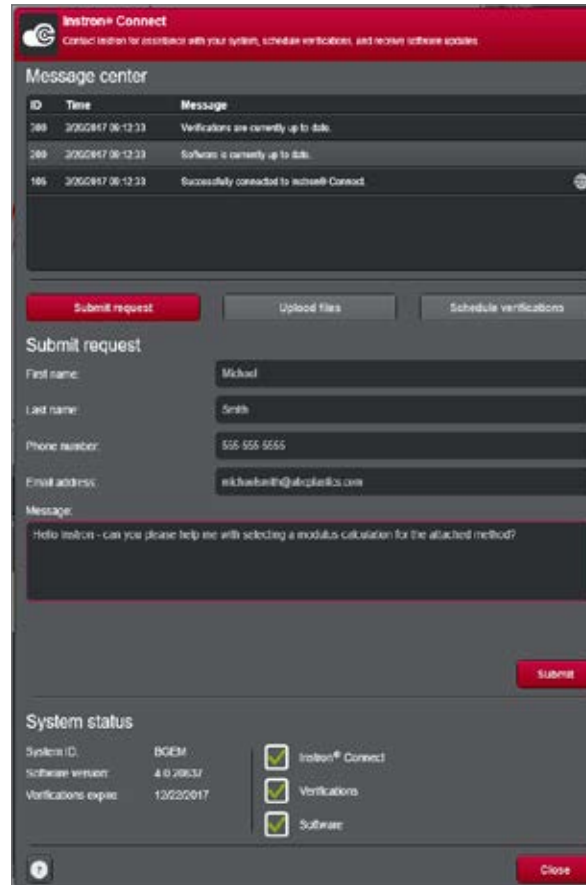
Instron® Connect

Contact Instron for assistance with your system, schedule verifications, and receive software updates

Message center

| ID | Time | Message |
|---|---|---|
| 300 | 3/20/2017 08:12:33 | Verifications are currently up to date. |
| 200 | 3/20/2017 08:12:33 | Software is currently up to date. |
| 105 | 3/20/2017 08:12:33 | Successfully connected to Instron® Connect. |

Submit request

Upload files

Schedule verifications

Submit request

First name: Michael

Last name: Smith

Phone number: 555 555 5555

Email address: michaelsmith@abcplastics.com

Message:

Hello Instron - can you please help me with selecting a modulus calculation for the attached method?

Submit

System status

System ID: BGEM

Software version: 4.0.20637

Verifications expire: 12/22/2017

Instron® Connect

Verifications

Software

Close